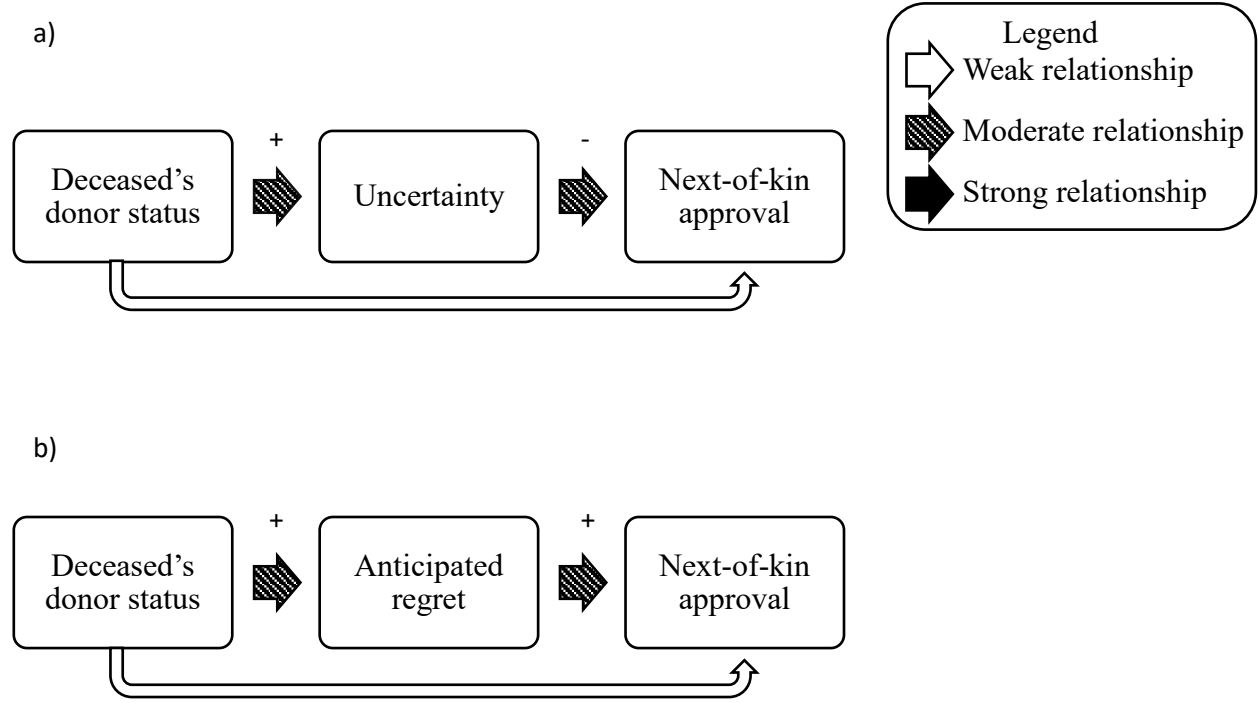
a)

Deceased's donor status

+

Uncertainty

-

Next-of-kin approval

Legend
Weak relationship
Moderate relationship
Strong relationship

b)

Deceased's donor status

+

Anticipated regret

+

Next-of-kin approval